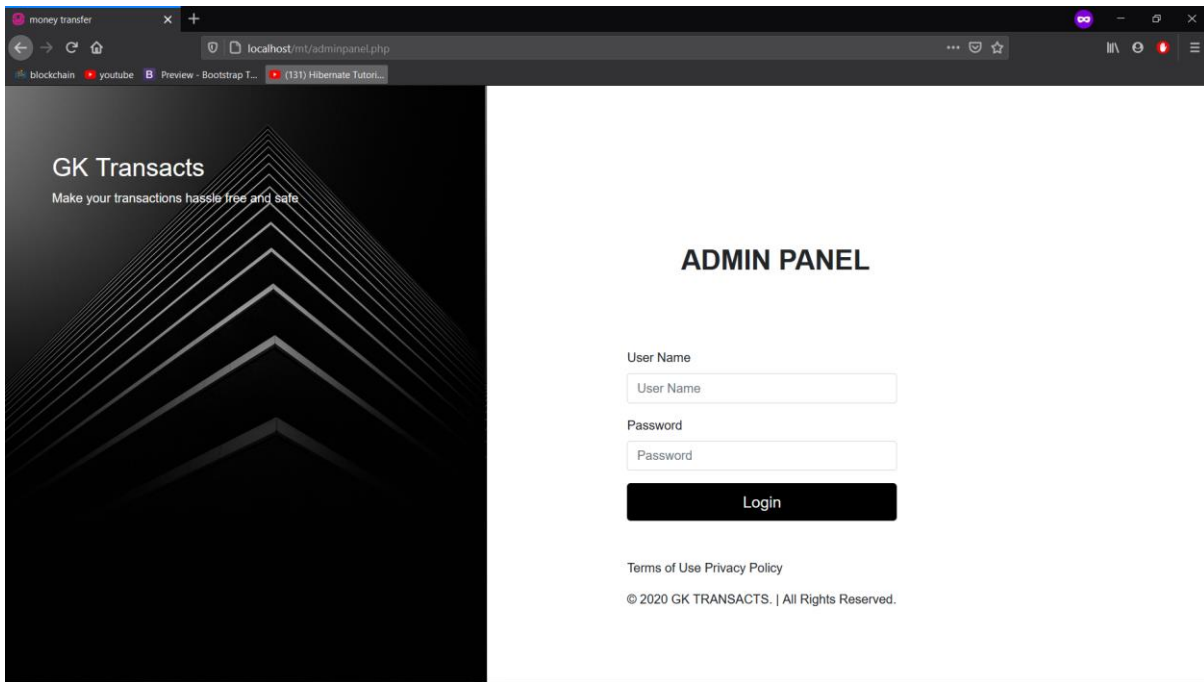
money transfer

localhost/mt/adminpanel.php

blockchain youtube Preview - Bootstrap T... (131) Hibernate Tutori...

GK Transacts

Make your transactions hassle free and safe

ADMIN PANEL

User Name

User Name

Password

Password

Login

Terms of Use Privacy Policy

© 2020 GK TRANSACTS. | All Rights Reserved.